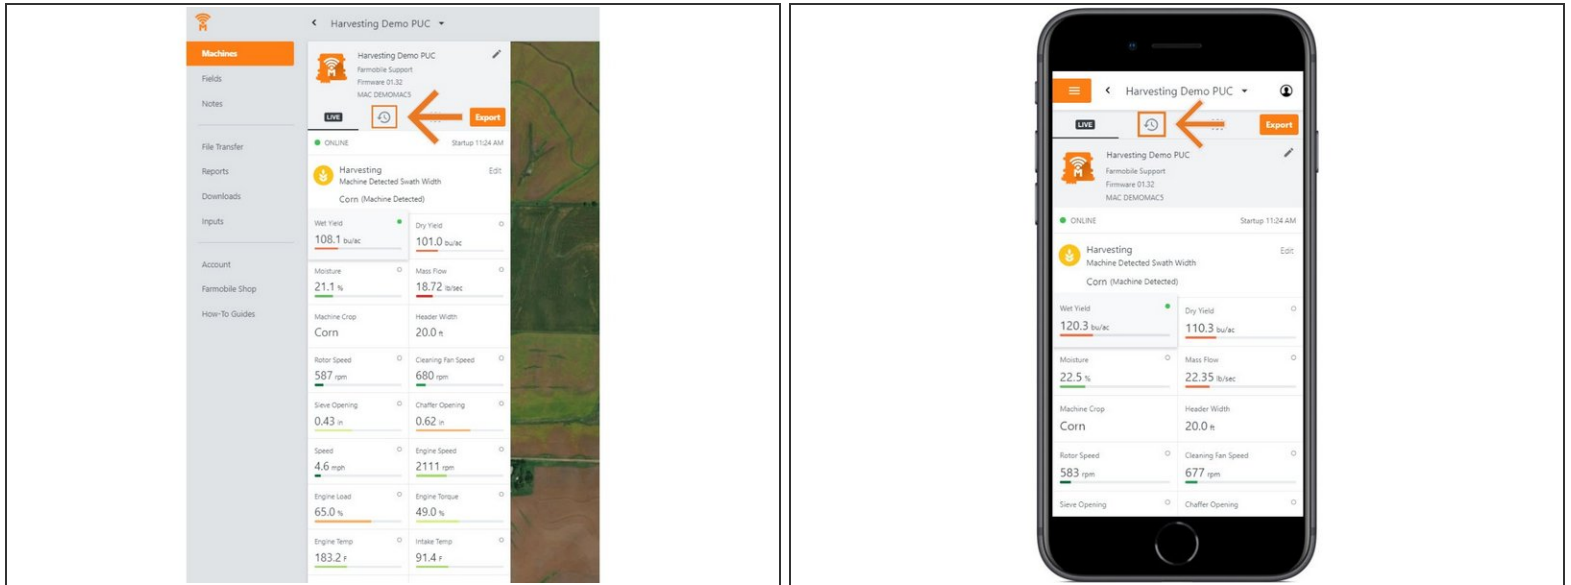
Harvesting Demo PUC

Machines
Fields
Notes
File Transfer
Reports
Downloads
Inputs
Account
Farmobile Shop
How-To Guides

Harvesting Demo PUC
Farmobile Support
Firmware 01.32
MAC DEMOMAC5

LIVE
Export

ONLINE
Startup 11:24 AM

Harvesting
Machine Detected Swath Width
Edit
Corn (Machine Detected)

| Wet Yield | Dry Yield |
|---|---|
| 108.1 bu/ac | 101.0 bu/ac |
| Moisture | Mass Flow |
| 21.1 % | 18.72 lb/sec |
| Machine Crop | Header Width |
| Corn | 20.0 ft |
| Rotor Speed | Cleaning Fan Speed |
| 587 rpm | 680 rpm |
| Sieve Opening | Chaffer Opening |
| 0.43 in | 0.62 in |
| Speed | Engine Speed |
| 4.6 mph | 2111 rpm |
| Engine Load | Engine Torque |
| 65.0 % | 49.0 % |
| Engine Temp | Intake Temp |
| 183.2 F | 91.4 F |

Harvesting Demo PUC

LIVE
Export

Harvesting Demo PUC
Farmobile Support
Firmware 01.32
MAC DEMOMAC5

ONLINE
Startup 11:24 AM

Harvesting
Machine Detected Swath Width
Edit
Corn (Machine Detected)

| Wet Yield | Dry Yield |
|---|---|
| 120.3 bu/ac | 110.3 bu/ac |
| Moisture | Mass Flow |
| 22.5 % | 22.35 lb/sec |
| Machine Crop | Header Width |
| Corn | 20.0 ft |
| Rotor Speed | Cleaning Fan Speed |
| 583 rpm | 677 rpm |
| Sieve Opening | Chaffer Opening |